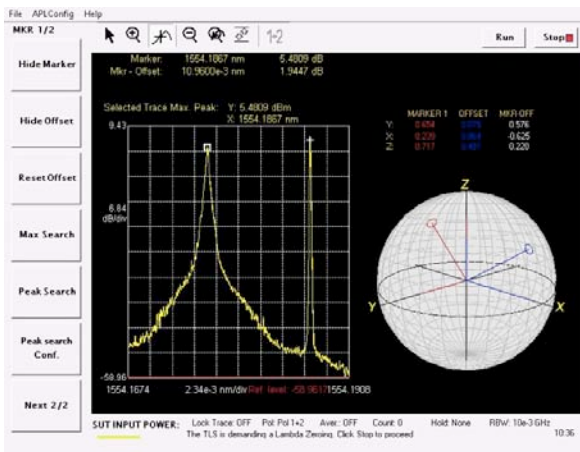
File APLConfig Help

MKR 1/2

Hide Marker

Hide Offset

Reset Offset

Max Search

Peak Search

Peak search Conf.

Next 2/2

1-2

Run

Stop

Marker: 1554.1867 nm 5.4809 dB
Mkr - Offset: 10.9600e-3 nm 1.9447 dB

Selected Trace Max. Peak: Y: 5.4809 dBm
X: 1554.1867 nm

9.43

6.84
dB/div

-58.96

1554.1674 2.34e-3 nm/div Ref. level: -58.9617 1554.1908

| | MARKER 1 | OFFSET | MKR-OFF |
|---|---|---|---|
| Y: | 0.654 | 0.078 | 0.576 |
| X: | 0.209 | 0.834 | -0.625 |
| Z: | 0.717 | 0.497 | 0.220 |

Z
Y
X

SUT INPUT POWER: Lock Trace: OFF Pol: Pol 1+2 Aver.: OFF Count: 0 Hold: None RBW: 10e-3 GHz
The TLS is demanding a Lambda Zeroing. Click Stop to proceed 10:36